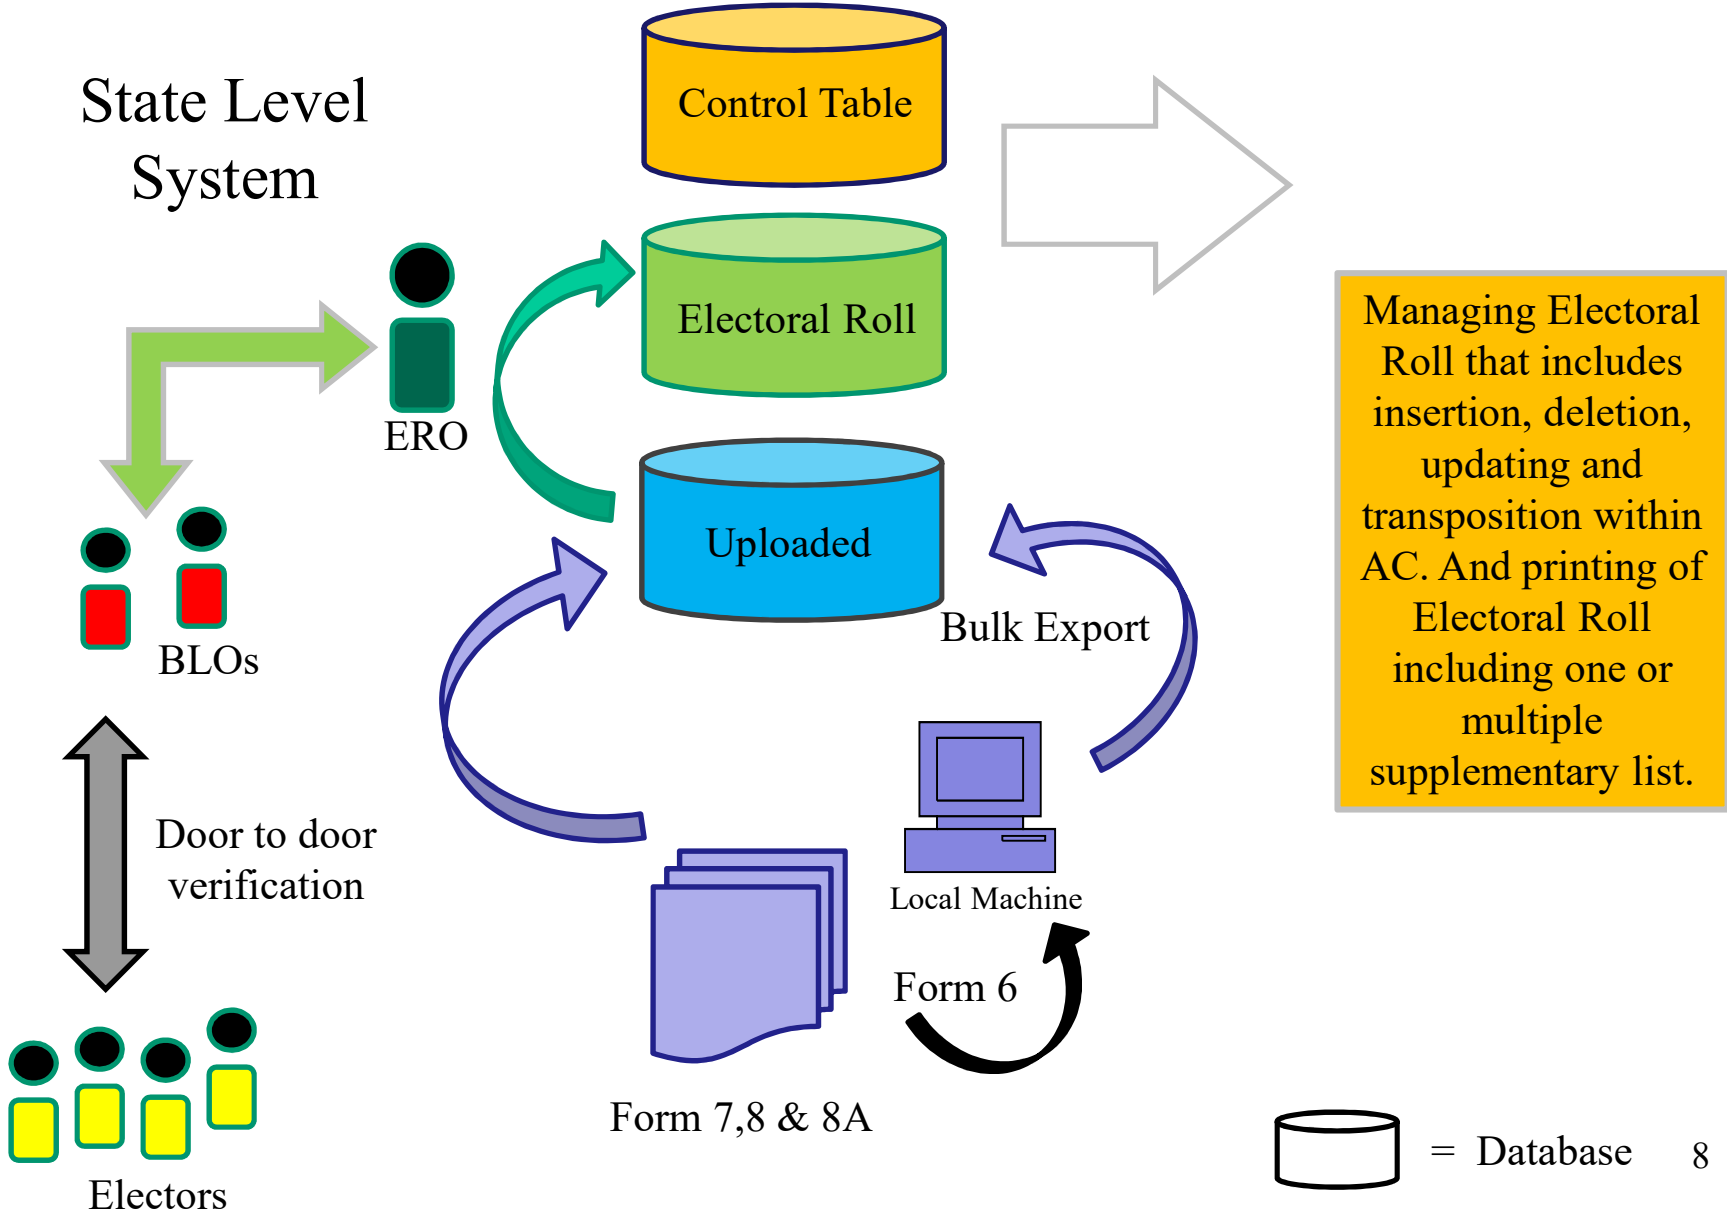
State Level System

Control Table

Electoral Roll

Uploaded

ERO

BLOs

Bulk Export

Managing Electoral Roll that includes insertion, deletion, updating and transposition within AC. And printing of Electoral Roll including one or multiple supplementary list.

Door to door verification

Local Machine

Form 6

Form 7,8 & 8A

Electors

= Database

8